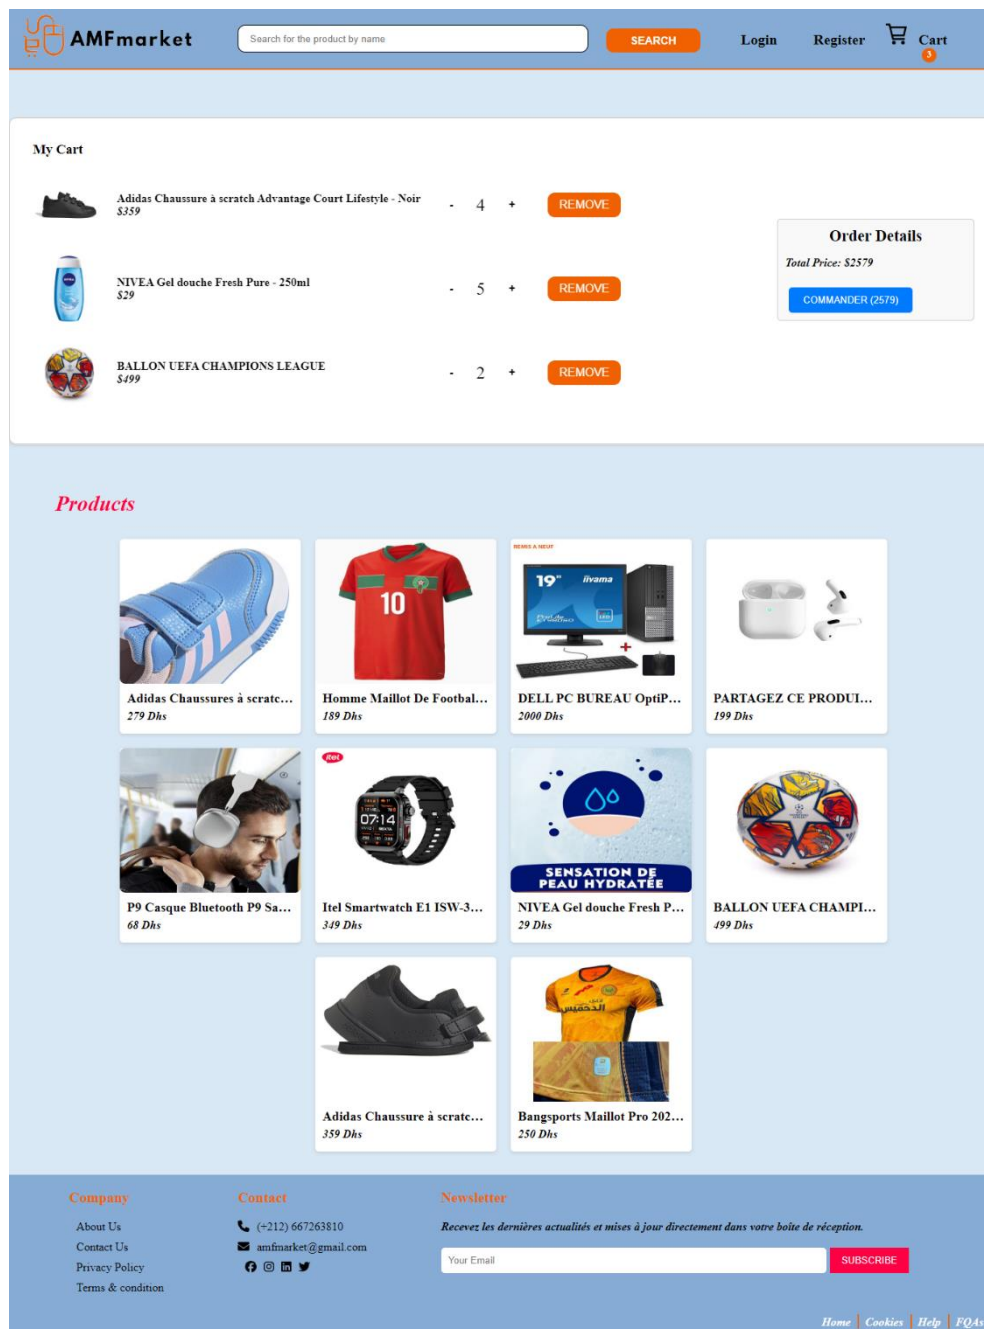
AMFmarket

Search for the product by name

SEARCH

Login

Register

Cart
3

My Cart

Adidas Chaussure à scratch Advantage Court Lifestyle - Noir
$359

- 4 +

REMOVE

NIVEA Gel douche Fresh Pure - 250ml
$29

- 5 +

REMOVE

BALLON UEFA CHAMPIONS LEAGUE
$499

- 2 +

REMOVE

Order Details

Total Price: $2579

COMMANDER (2579)

Products

Adidas Chaussures à scratc...
279 Dhs

Homme Maillot De Footbal...
189 Dhs

DELL PC BUREAU OptiP...
2000 Dhs

PARTAGEZ CE PRODUI...
199 Dhs

P9 Casque Bluetooth P9 Sa...
68 Dhs

Itel Smartwatch E1 ISW-3...
349 Dhs

SENSATION DE PEAU HYDRATÉE

NIVEA Gel douche Fresh P...
29 Dhs

BALLON UEFA CHAMPI...
499 Dhs

Adidas Chaussure à scratc...
359 Dhs

Bangsports Maillot Pro 202...
250 Dhs

Company

About Us
Contact Us
Privacy Policy
Terms & condition

Contact

(+212) 667263810
amfmarket@gmail.com

Newsletter

Recevez les dernières actualités et mises à jour directement dans votre boîte de réception.

Your Email

SUBSCRIBE

Home | Cookies | Help | FQAs